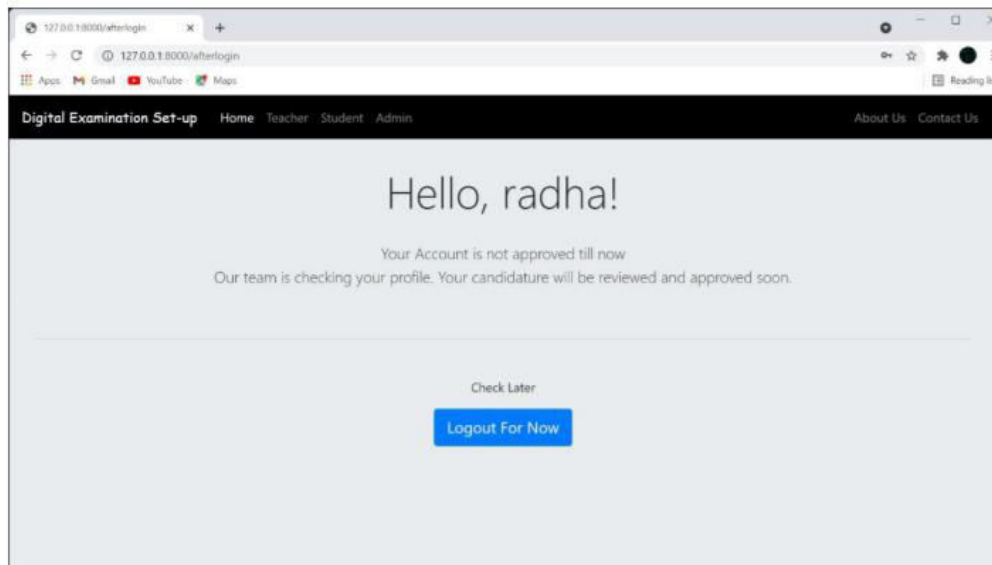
127.0.0.1:8000/afterlogin ×
127.0.0.1:8000/afterlogin
Apps Gmail YouTube Maps
Reading li

Digital Examination Set-up Home Teacher Student Admin About Us Contact Us

Hello, radha!

Your Account is not approved till now
Our team is checking your profile. Your candidature will be reviewed and approved soon.

Check Later

Logout For Now